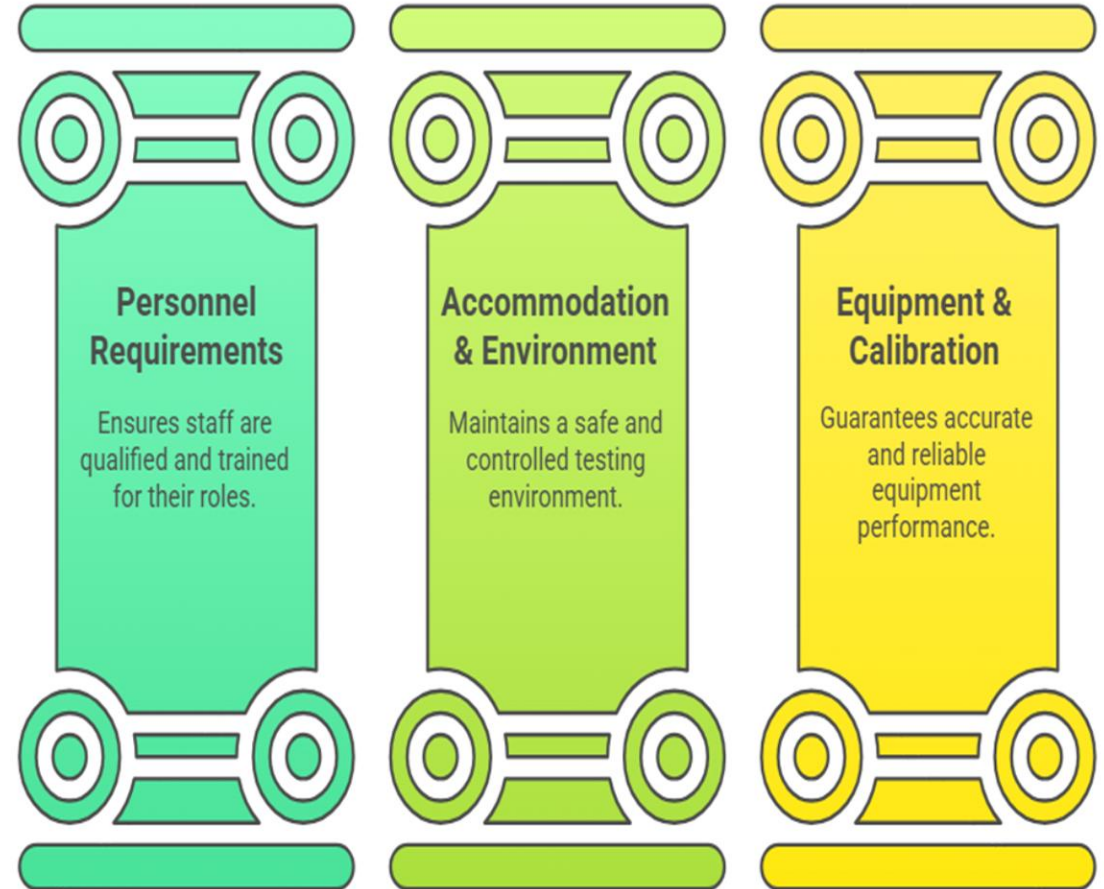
Personnel Requirements

Ensures staff are qualified and trained for their roles.

Accommodation & Environment

Maintains a safe and controlled testing environment.

Equipment & Calibration

Guarantees accurate and reliable equipment performance.